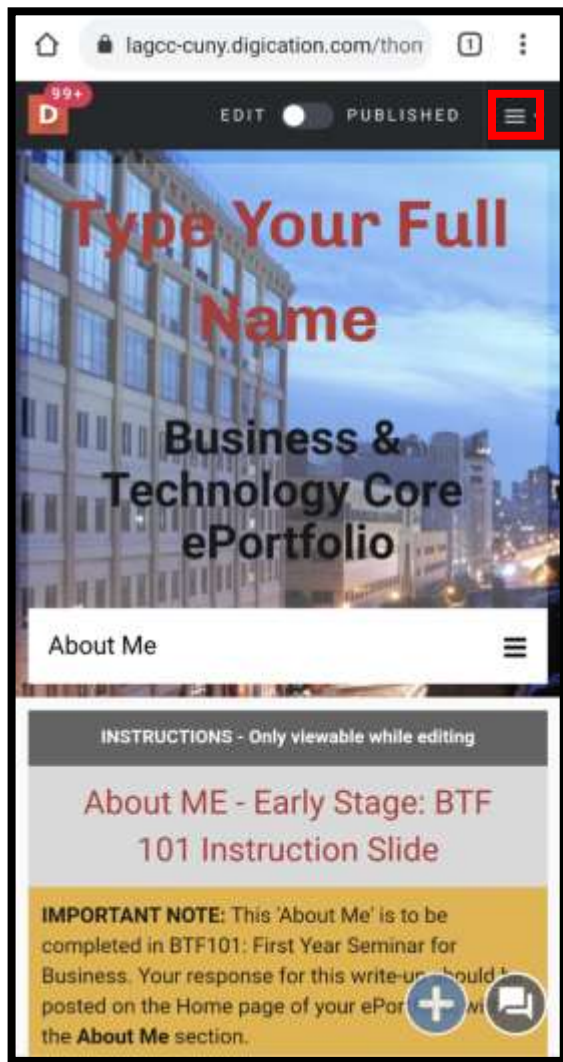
lagcc-cuny.digication.com/thon

1

99+

D

EDIT

PUBLISHED

Type Your Full Name

Business & Technology Core ePortfolio

About Me

INSTRUCTIONS - Only viewable while editing

About ME - Early Stage: BTF 101 Instruction Slide

**IMPORTANT NOTE:** This 'About Me' is to be completed in BTF101: First Year Seminar for Business. Your response for this write-up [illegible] posted on the Home page of your ePor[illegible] the **About Me** section.